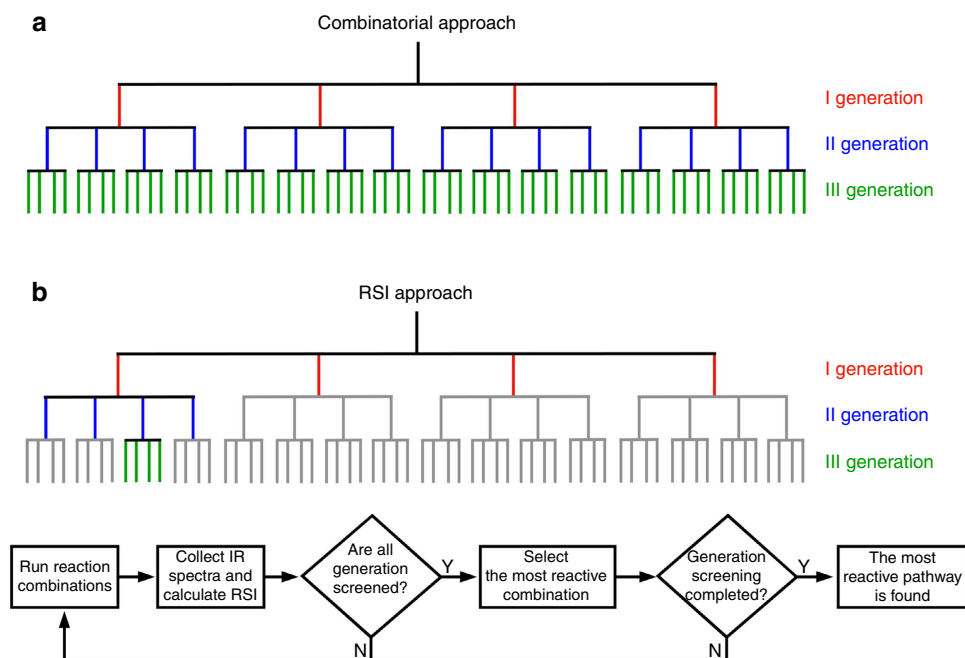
a

Combinatorial approach

I generation
II generation
III generation

b

RSI approach

I generation
II generation
III generation

Run reaction combinations

Collect IR spectra and calculate RSI

Are all generation screened?

Y

N

Select the most reactive combination

Generation screening completed?

Y

N

The most reactive pathway is found